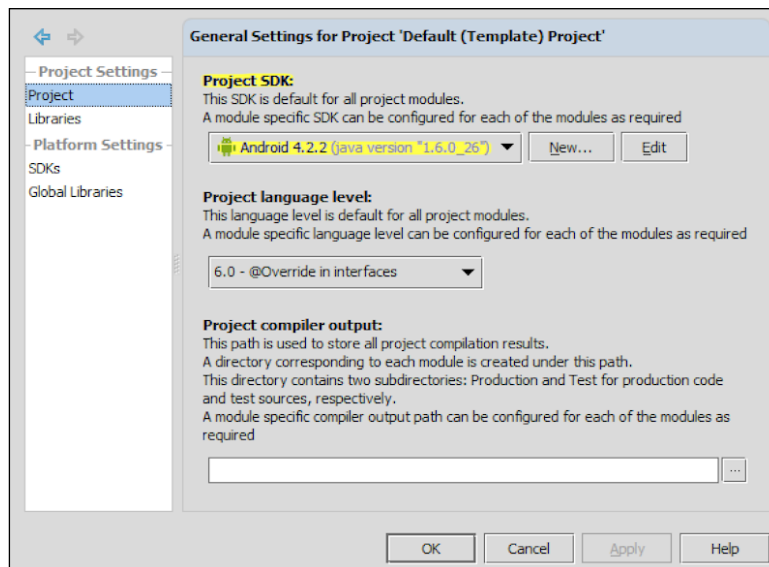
Project Settings
Project
Libraries
Platform Settings
SDKs
Global Libraries

General Settings for Project 'Default (Template) Project'

Project SDK:
This SDK is default for all project modules.
A module specific SDK can be configured for each of the modules as required

Android 4.2.2 (java version "1.6.0_26")
New...
Edit

Project language level:
This language level is default for all project modules.
A module specific language level can be configured for each of the modules as required

6.0 - @Override in interfaces

Project compiler output:
This path is used to store all project compilation results.
A directory corresponding to each module is created under this path.
This directory contains two subdirectories: Production and Test for production code and test sources, respectively.
A module specific compiler output path can be configured for each of the modules as required

...

OK
Cancel
Apply
Help